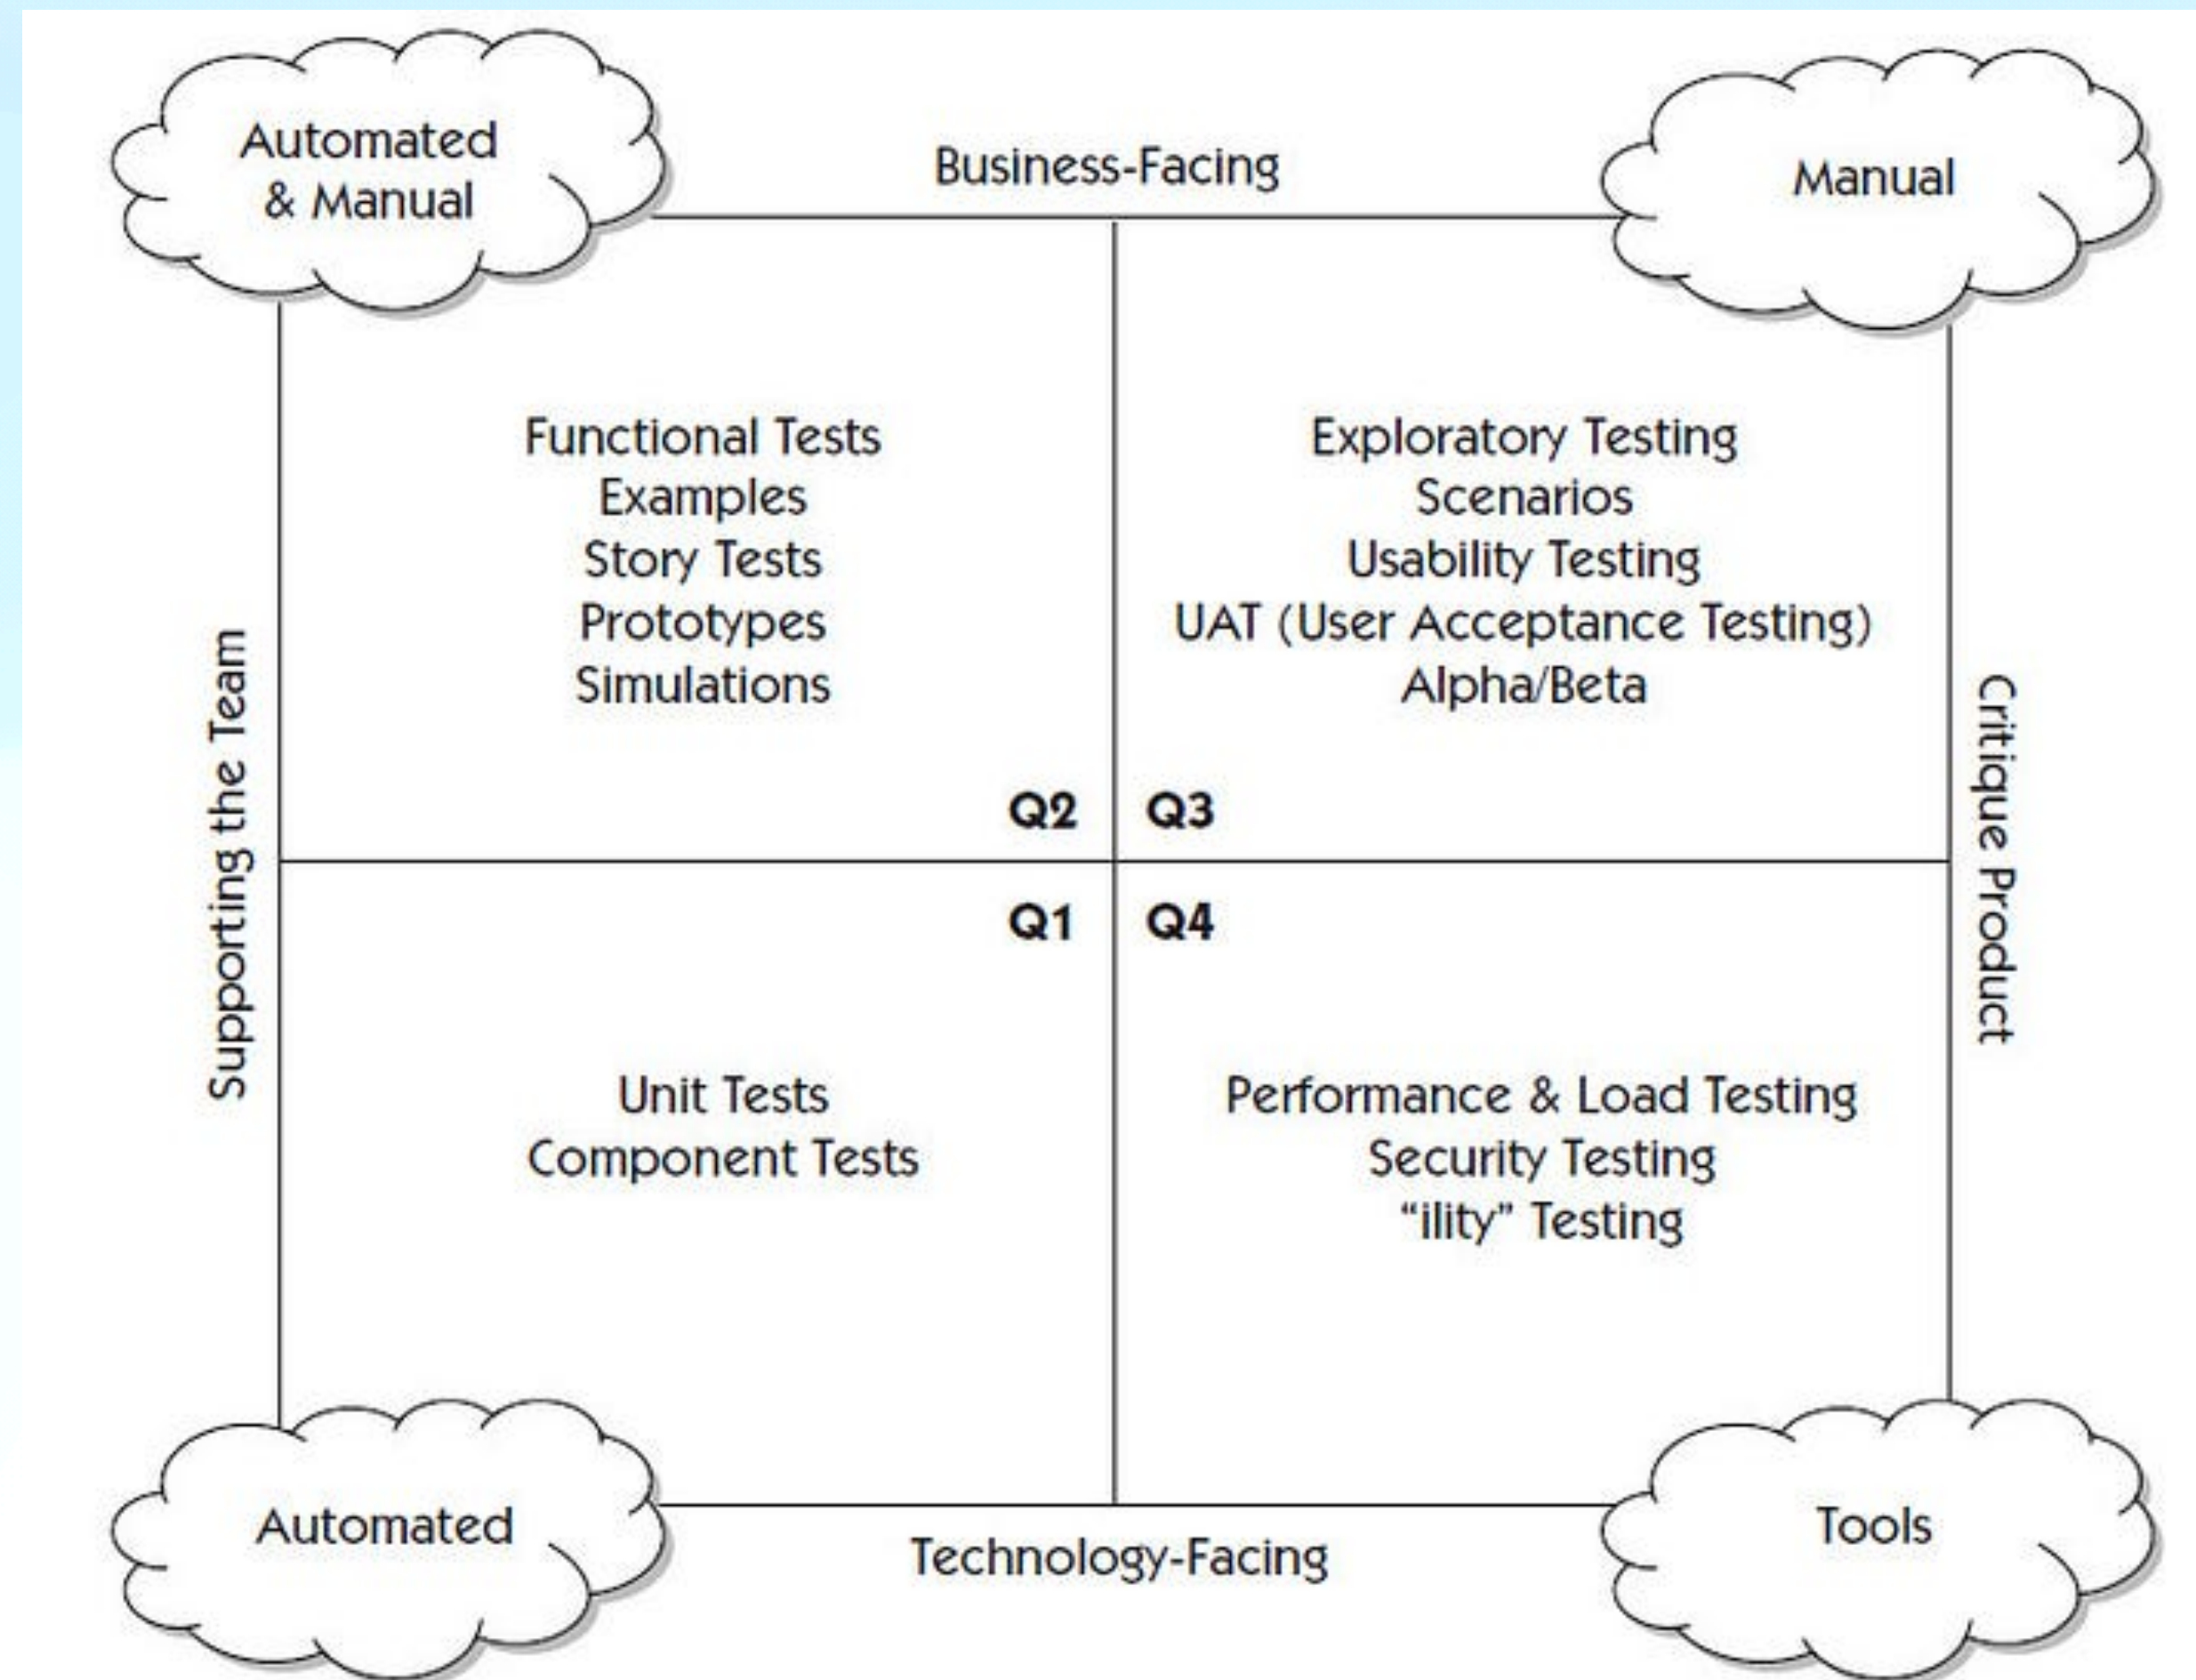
Automated & Manual

Business-Facing

Manual

Supporting the Team

Functional Tests
Examples
Story Tests
Prototypes
Simulations

Q2

Exploratory Testing
Scenarios
Usability Testing
UAT (User Acceptance Testing)
Alpha/Beta

Q3

Critique Product

Q1

Unit Tests
Component Tests

Q4

Performance & Load Testing
Security Testing
"ility" Testing

Automated

Technology-Facing

Tools